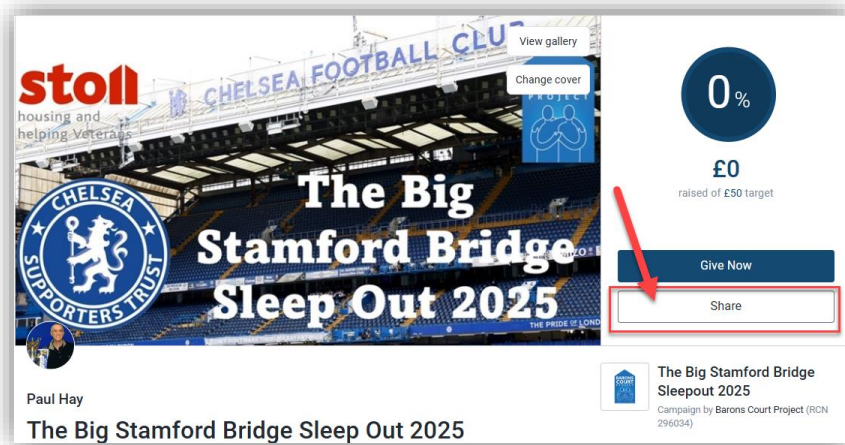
CHELSEA FOOTBALL CLUB

View gallery

Change cover

stoll
housing and helping Veterans

PROJECT

CHELSEA SUPPORTERS TRUST

The Big Stamford Bridge Sleep Out 2025

THE PRIDE OF LOND

0%

£0
raised of £50 target

Give Now

Share

Paul Hay

The Big Stamford Bridge Sleep Out 2025

BARONS COURT

The Big Stamford Bridge Sleepout 2025

Campaign by Barons Court Project (RCN 296034)